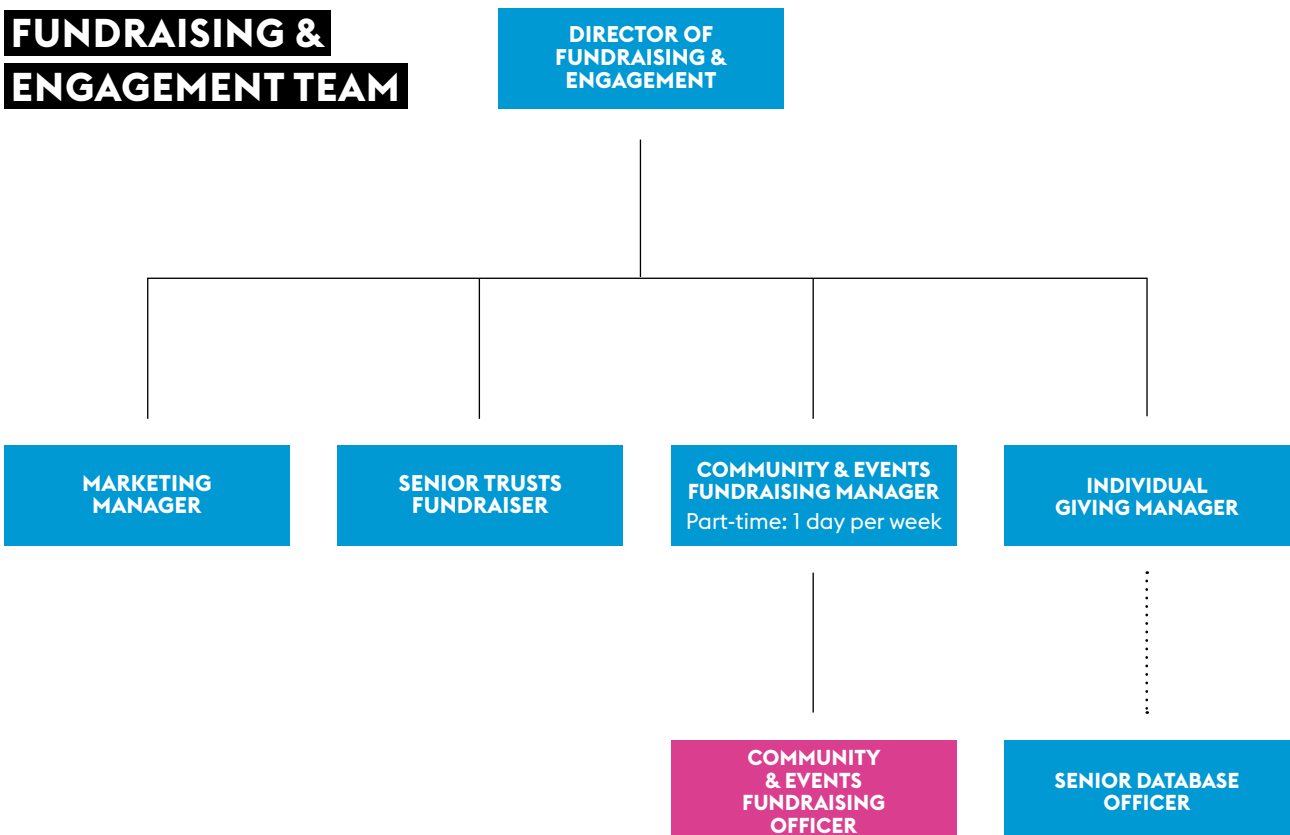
FUNDRAISING & ENGAGEMENT TEAM

DIRECTOR OF FUNDRAISING & ENGAGEMENT

MARKETING MANAGER

SENIOR TRUSTS FUNDRAISER

COMMUNITY & EVENTS FUNDRAISING MANAGER
Part-time: 1 day per week

INDIVIDUAL GIVING MANAGER

COMMUNITY & EVENTS FUNDRAISING OFFICER

SENIOR DATABASE OFFICER